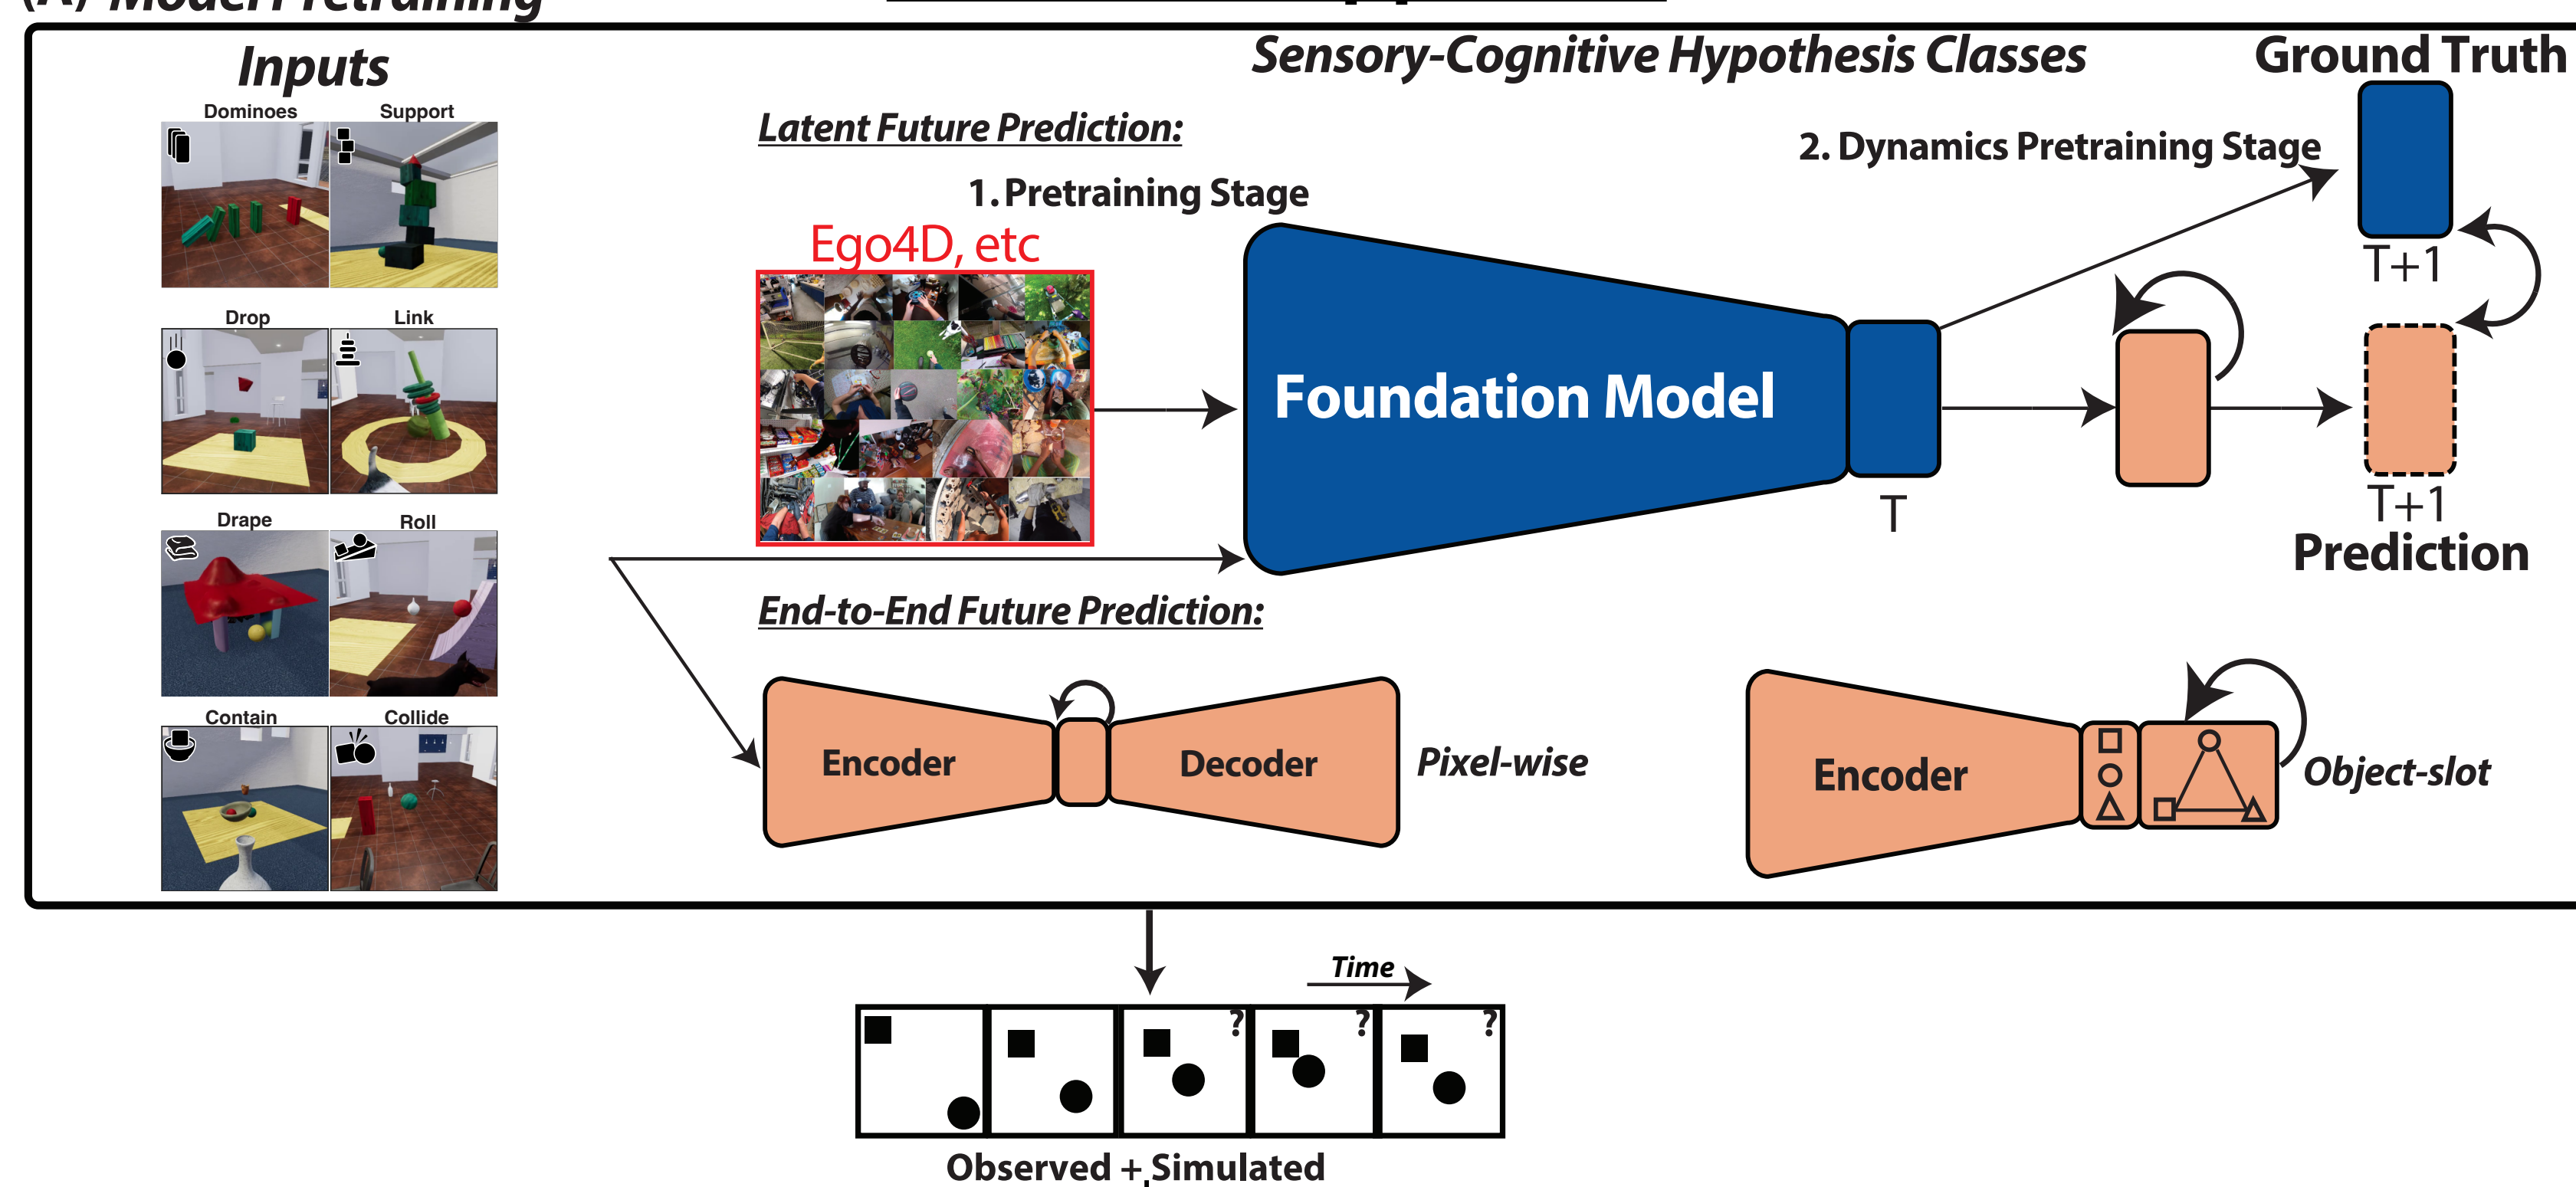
(A) Model Pretraining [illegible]

Inputs

Dominoes

Support

Drop

Link

Drape

Roll

Contain

Collide

Sensory-Cognitive Hypothesis Classes

Ground Truth

Latent Future Prediction:

2. Dynamics Pretraining Stage

1. Pretraining Stage

Ego4D, etc

Foundation Model

T

T+1

T+1

Prediction

End-to-End Future Prediction:

Encoder

Decoder

Pixel-wise

Encoder

Object-slot

Time

?

?

?

Observed + Simulated